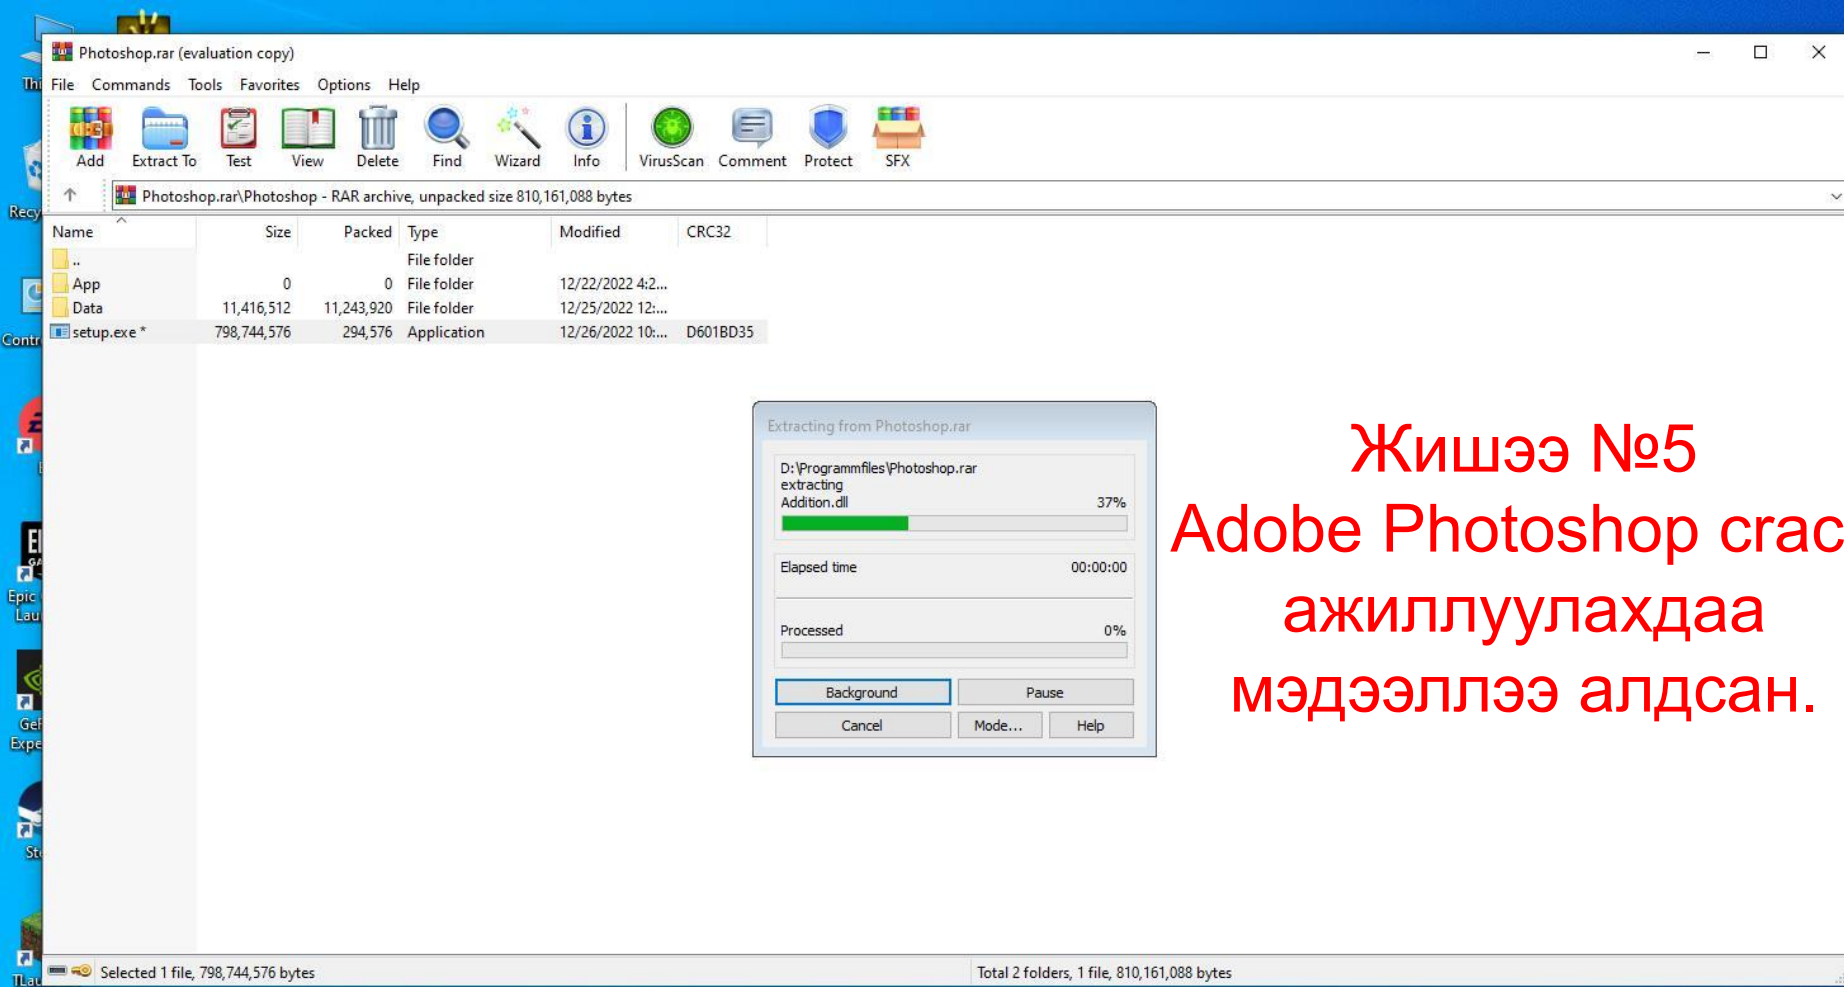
Photoshop.rar (evaluation copy)

File Commands Tools Favorites Options Help

Add Extract To Test View Delete Find Wizard Info VirusScan Comment Protect SFX

Photoshop.rar\Photoshop - RAR archive, unpacked size 810,161,088 bytes

| Name | Size | Packed | Type | Modified | CRC32 |
|---|---|---|---|---|---|
| .. | | | File folder | | |
| App | 0 | 0 | File folder | 12/22/2022 4:2... | |
| Data | 11,416,512 | 11,243,920 | File folder | 12/25/2022 12:... | |
| setup.exe * | 798,744,576 | 294,576 | Application | 12/26/2022 10:... | D601BD35 |

Extracting from Photoshop.rar

D:\Programmfiles\Photoshop.rar
extracting
Addition.dll 37%

Elapsed time 00:00:00

Processed 0%

Background Pause
Cancel Mode... Help

Жишээ №5
Adobe Photoshop crac
ажиллуулахдаа
мэдээллээ алдсан.

Selected 1 file, 798,744,576 bytes

Total 2 folders, 1 file, 810,161,088 bytes

Thi
Recy
Contr
Epic
Lau
Gef
Expe
St
Tlau